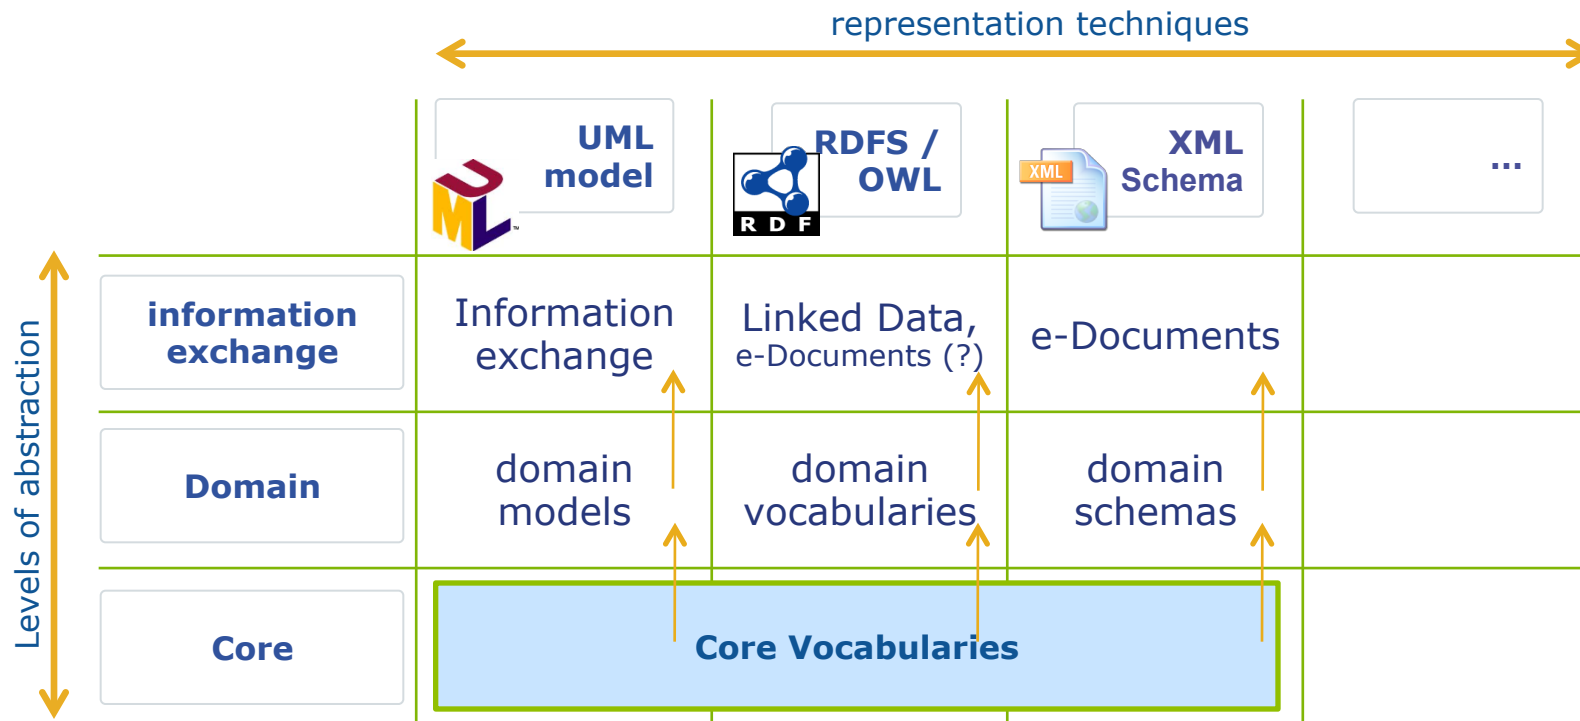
representation techniques

| | UML model | RDFS / OWL | XML Schema | ... |
|---|---|---|---|---|
| information exchange | Information exchange | Linked Data, e-Documents (?) | e-Documents | |
| Domain | domain models | domain vocabularies | domain schemas | |
| Core | Core Vocabularies | | | |

Levels of abstraction

UML

R D F

XML